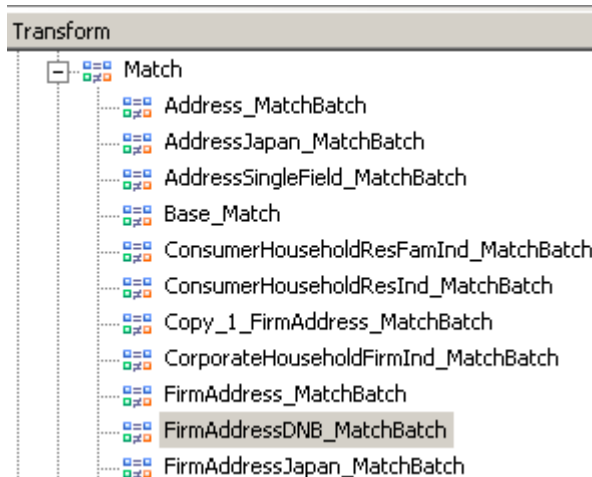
Transform

Match

Address_MatchBatch

AddressJapan_MatchBatch

AddressSingleField_MatchBatch

Base_Match

ConsumerHouseholdResFamInd_MatchBatch

ConsumerHouseholdResInd_MatchBatch

Copy_1_FirmAddress_MatchBatch

CorporateHouseholdFirmInd_MatchBatch

FirmAddress_MatchBatch

FirmAddressDNB_MatchBatch

FirmAddressJapan_MatchBatch